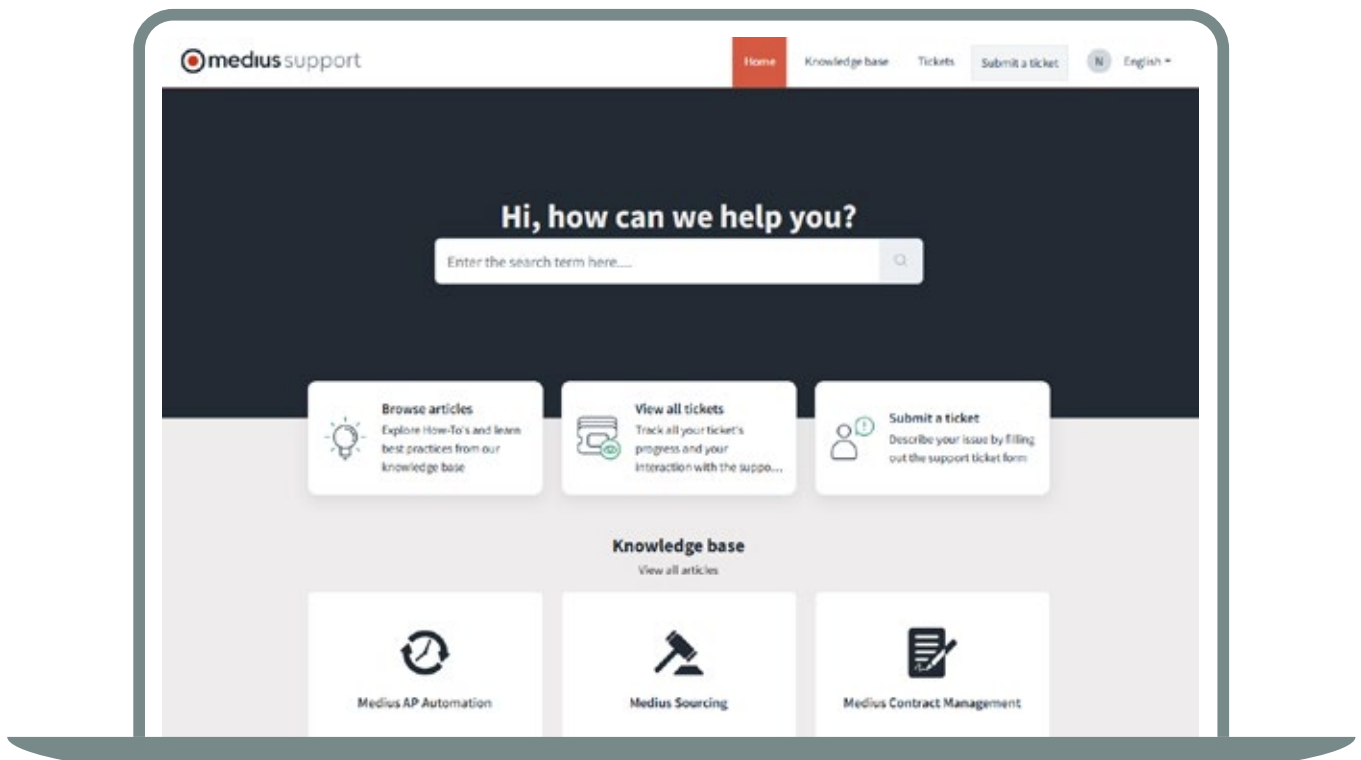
medius support

Home Knowledge base Tickets Submit a ticket N English

Hi, how can we help you?

Enter the search term here....

Browse articles
Explore How-To's and learn best practices from our knowledge base

View all tickets
Track all your ticket's progress and your interaction with the suppo...

Submit a ticket
Describe your issue by filling out the support ticket form

Knowledge base
View all articles

Medius AP Automation

Medius Sourcing

Medius Contract Management